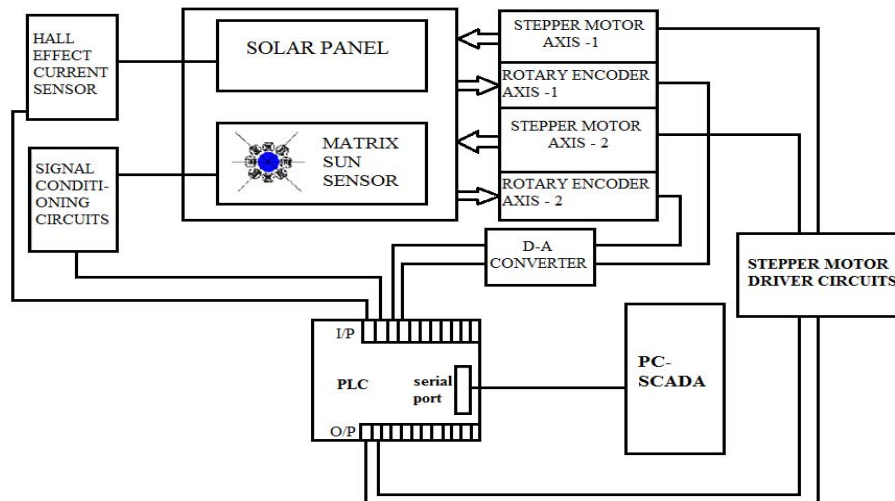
HALL EFFECT CURRENT SENSOR

SOLAR PANEL

STEPPER MOTOR AXIS -1

ROTARY ENCODER AXIS -1

STEPPER MOTOR AXIS - 2

ROTARY ENCODER AXIS - 2

SIGNAL CONDITIONING CIRCUITS

MATRIX SUN SENSOR

D-A CONVERTER

STEPPER MOTOR DRIVER CIRCUITS

I/P

PLC

serial port

O/P

PC-SCADA